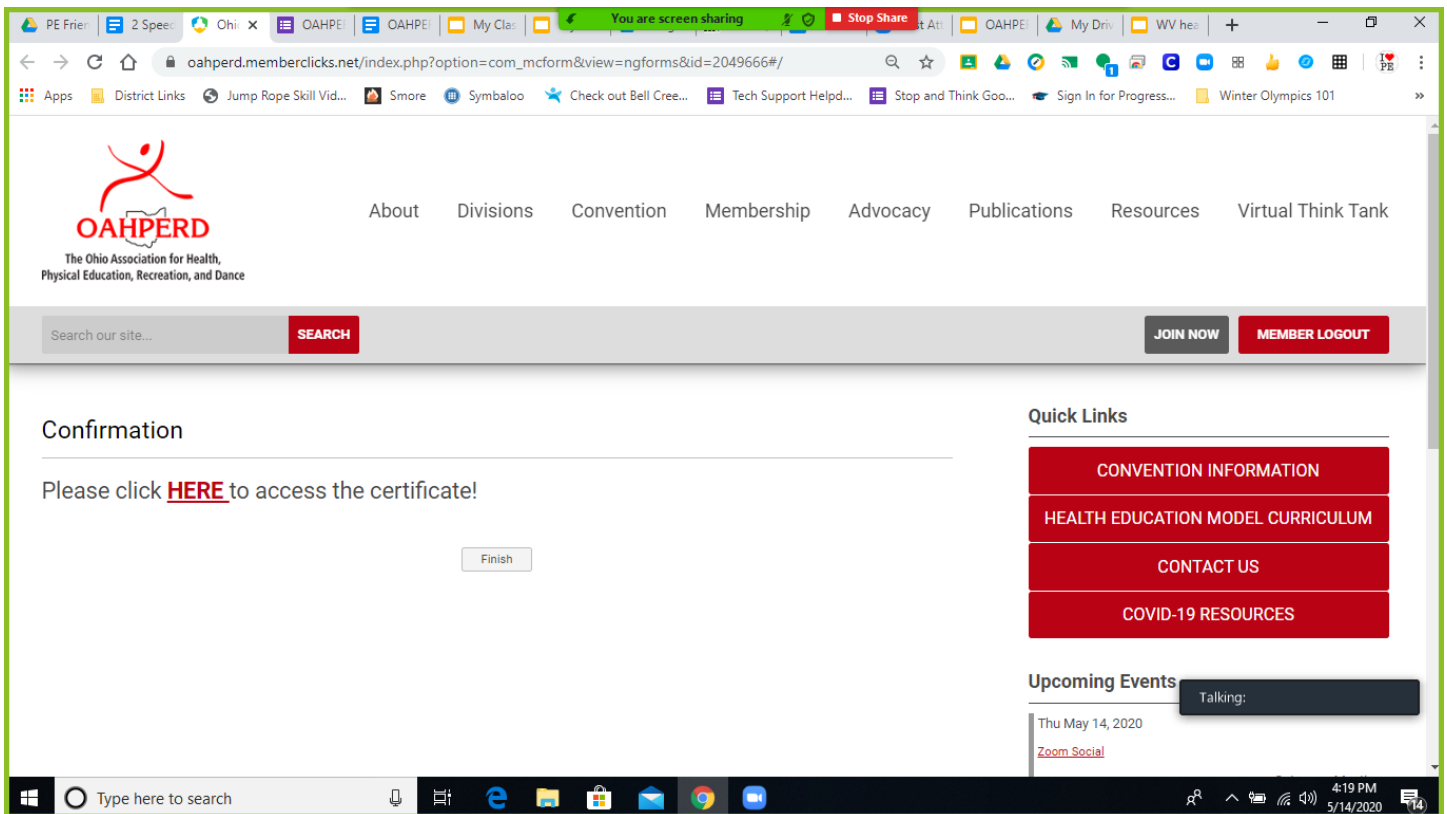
PE Frien | 2 Speec | Ohi × | OAHPEI | OAHPEI | My Clas | You are screen sharing | Stop Share | t Att | OAHPEI | My Driv | WV hea | +

oahperd.memberclicks.net/index.php?option=com_mcform&view=ngforms&id=2049666#/

Apps | District Links | Jump Rope Skill Vid... | Smore | Symbaloo | Check out Bell Cree... | Tech Support Helpd... | Stop and Think Goo... | Sign In for Progress... | Winter Olympics 101 | »

OAHPERD
The Ohio Association for Health, Physical Education, Recreation, and Dance

About | Divisions | Convention | Membership | Advocacy | Publications | Resources | Virtual Think Tank

Search our site... | SEARCH | JOIN NOW | MEMBER LOGOUT

Confirmation

Please click HERE to access the certificate!

Finish

Quick Links

CONVENTION INFORMATION
HEALTH EDUCATION MODEL CURRICULUM
CONTACT US
COVID-19 RESOURCES

Upcoming Events

Talking:

Thu May 14, 2020
Zoom Social

Type here to search

4:19 PM
5/14/2020
14